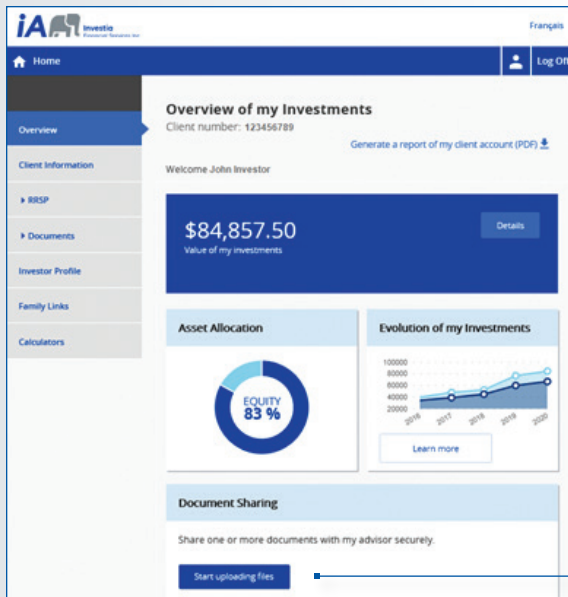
iA Investia Financial Services Inc.

Français

Home

Log Off

Overview

Client Information

▸ RRSP

▸ Documents

Investor Profile

Family Links

Calculators

Overview of my Investments

Client number: 123456789

Generate a report of my client account (PDF)

Welcome John Investor

$84,857.50

Value of my investments

Details

Asset Allocation

EQUITY 83 %

Evolution of my Investments

100000
80000
60000
40000
20000

2016 2017 2018 2019 2020

Learn more

Document Sharing

Share one or more documents with my advisor securely.

Start uploading files